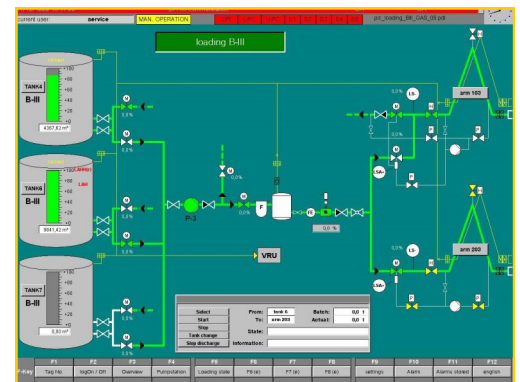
current user service MAN. OPERATION pic_loading_BIII_OAS_05.pdf

loading B-III

TANK4 B-III
+100 +80 +60 +40 +20 +0
4367,63 m³

TANK6 B-III
+100 +80 +60 +40 +20 +0
9841,42 m³

TANK7 B-III
+100 +80 +60 +40 +20 +0
0,00 m³

P-3

F

0,0 %

VRU

arm 103

arm 203

LS

LSA

Select
Start
Stop
Tank change
Stop discharge

From: tank 6
To: arm 203
State:
Information:

Batch: 0,0 t
Actual: 0,0 t

| F1 | F2 | F3 | F4 | F5 | F6 | F7 | F8 | F9 | F10 | F11 | F12 |
|---|---|---|---|---|---|---|---|---|---|---|---|
| Tag file | logOn / Off | Overview | Pumpstation | Loading state | F6 (e) | F7 (e) | F8 (e) | settings | Alarm | Alarms stored | english |